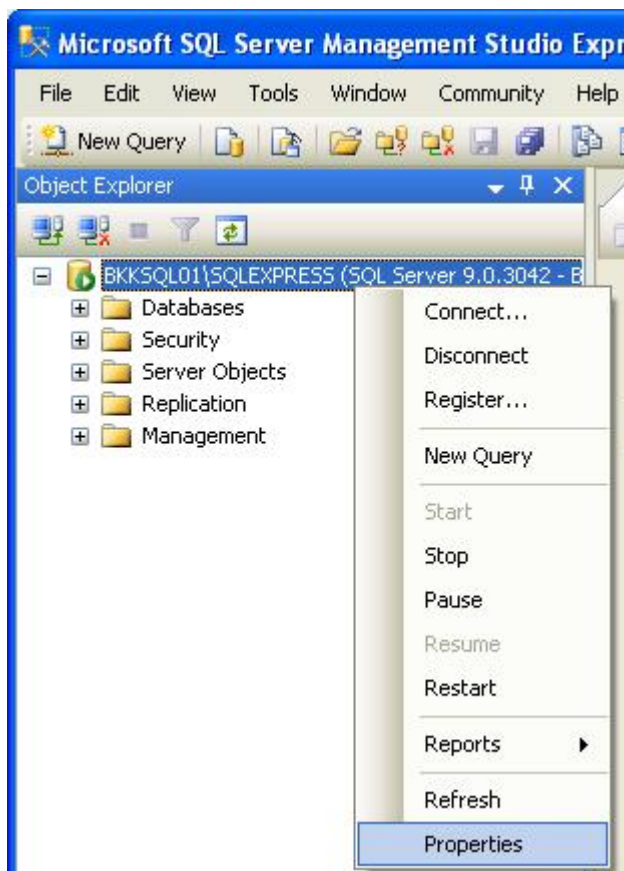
Microsoft SQL Server Management Studio Expr

File Edit View Tools Window Community Help

New Query

Object Explorer

BKKSQL01\SQLEXPRESS (SQL Server 9.0.3042 - B

Databases
Security
Server Objects
Replication
Management

Connect...
Disconnect
Register...
New Query
Start
Stop
Pause
Resume
Restart
Reports
Refresh
Properties